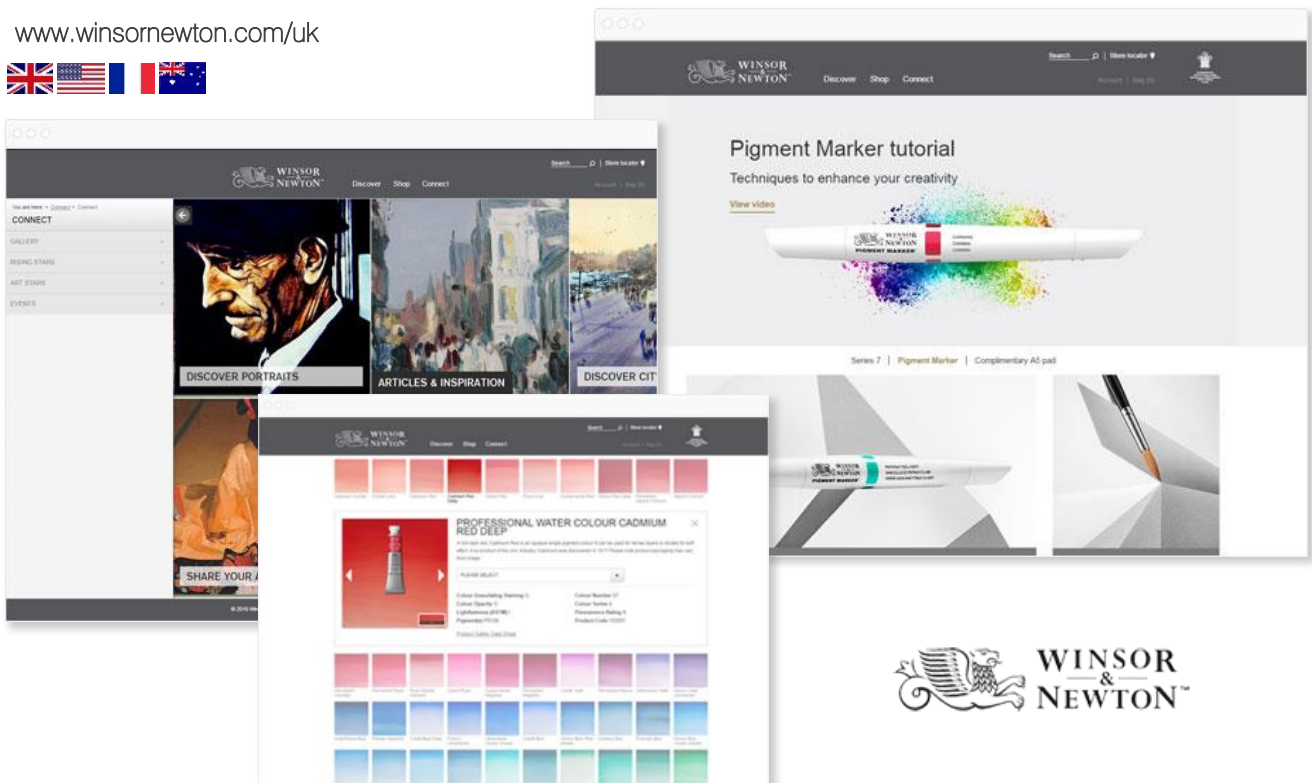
www.winsornewton.com/uk

WINSOR & NEWTON
Search | Store locator
Discover Shop Connect
Account | Bag (0)

Pigment Marker tutorial
Techniques to enhance your creativity
View video

WINSOR & NEWTON
PIGMENT MARKER

Series 7 | Pigment Marker | Complimentary A5 pad

WINSOR & NEWTON
PIGMENT MARKER

WINSOR & NEWTON
Search | Store locator
Discover Shop Connect
Account | Bag (0)

You are here: > Connect > Connect
CONNECT
GALLERY
RISING STARS
ART STARS
EVENTS

DISCOVER PORTRAITS
ARTICLES & INSPIRATION
DISCOVER CIT
SHARE YOUR A

WINSOR & NEWTON
Search | Store locator
Discover Shop Connect

PROFESSIONAL WATER COLOUR CADMIUM RED DEEP

PLEASE SELECT

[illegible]

WINSOR & NEWTON